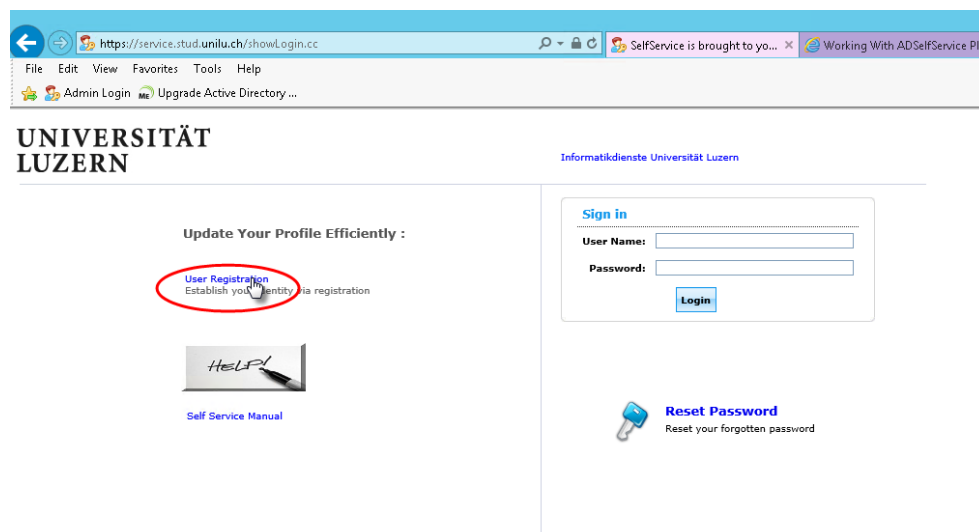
https://service.stud.unilu.ch/showLogin.cc

SelfService is brought to yo... ×

Working With ADSelfService Pl

File Edit View Favorites Tools Help

Admin Login Upgrade Active Directory ...

UNIVERSITÄT LUZERN

Informatikdienste Universität Luzern

Update Your Profile Efficiently :

User Registration
Establish your identity via registration

HELP!

Self Service Manual

Sign in

User Name:

Password:

Login

Reset Password
Reset your forgotten password